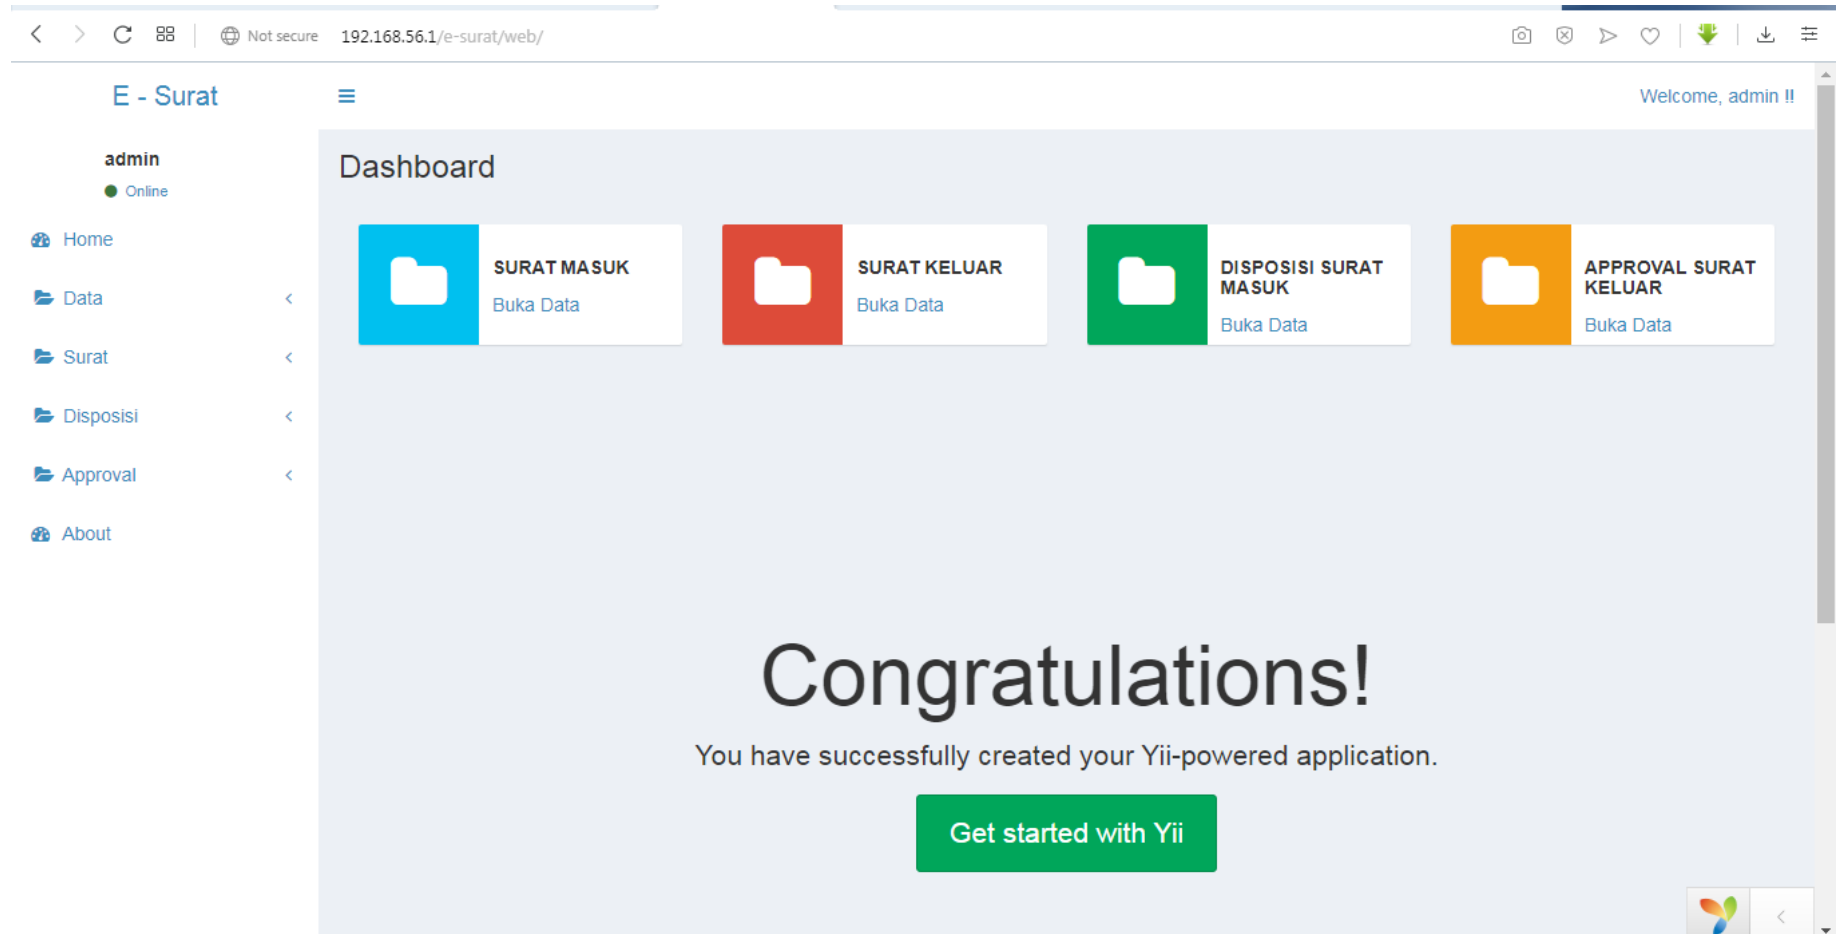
Not secure 192.168.56.1/e-surat/web/

E - Surat

Welcome, admin !!

admin
Online

Home
Data
Surat
Disposisi
Approval
About

Dashboard

SURAT MASUK
Buka Data

SURAT KELUAR
Buka Data

DISPOSISI SURAT MASUK
Buka Data

APPROVAL SURAT KELUAR
Buka Data

Congratulations!

You have successfully created your Yii-powered application.

Get started with Yii